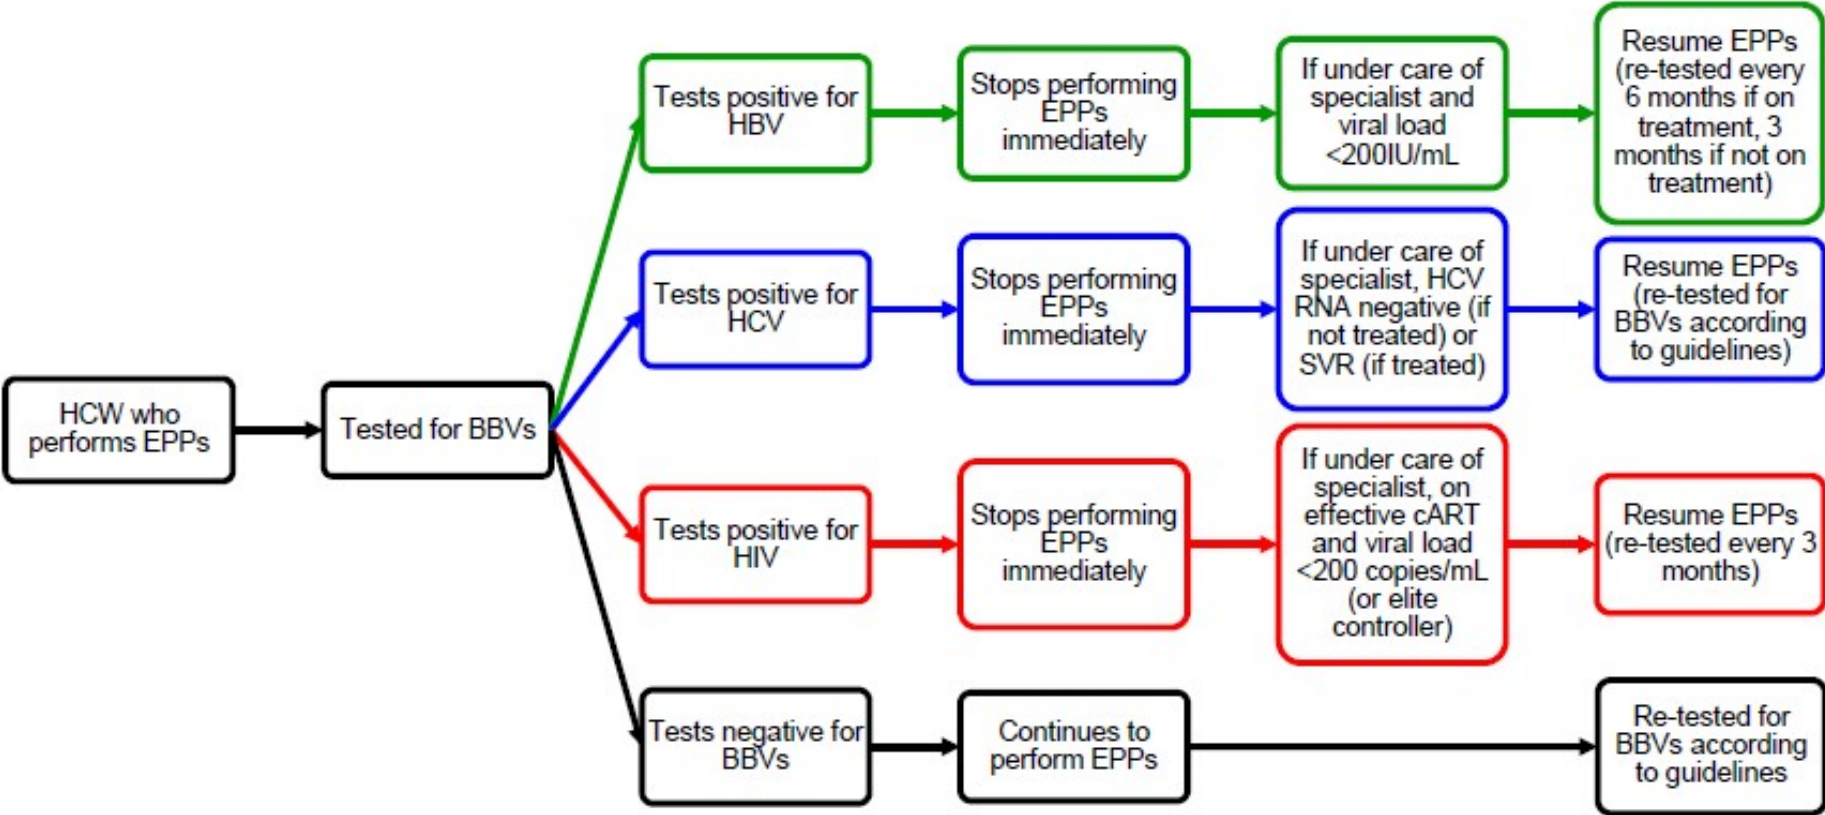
HCW who performs EPPs

Tested for BBVs

Tests positive for HBV

Stops performing EPPs immediately

If under care of specialist and viral load <200IU/mL

Resume EPPs (re-tested every 6 months if on treatment, 3 months if not on treatment)

Tests positive for HCV

Stops performing EPPs immediately

If under care of specialist, HCV RNA negative (if not treated) or SVR (if treated)

Resume EPPs (re-tested for BBVs according to guidelines)

Tests positive for HIV

Stops performing EPPs immediately

If under care of specialist, on effective cART and viral load <200 copies/mL (or elite controller)

Resume EPPs (re-tested every 3 months)

Tests negative for BBVs

Continues to perform EPPs

Re-tested for BBVs according to guidelines